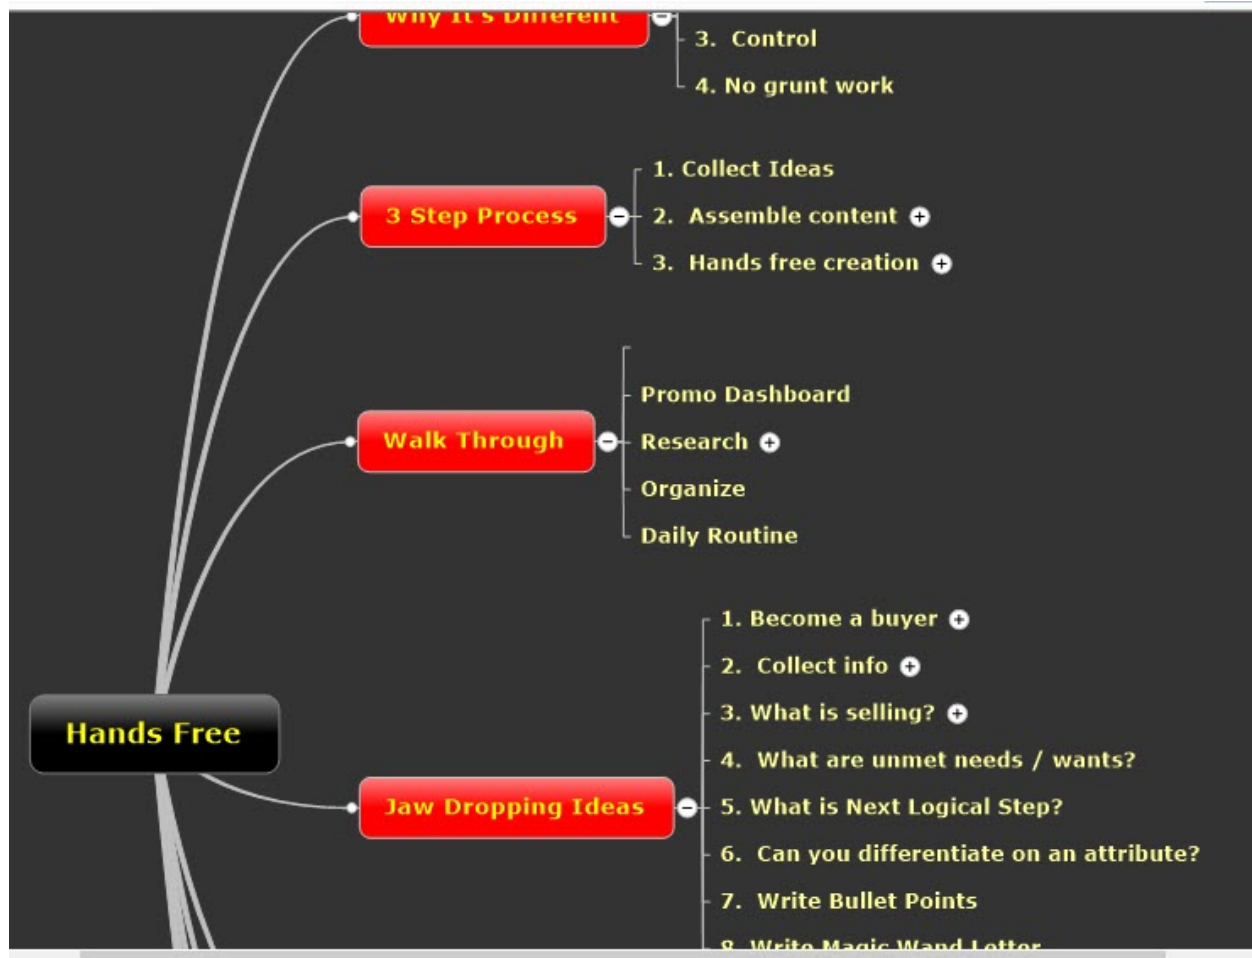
Why It's Different

3. Control

4. No grunt work

3 Step Process

1. Collect Ideas

2. Assemble content

3. Hands free creation

Walk Through

Promo Dashboard

Research

Organize

Daily Routine

Hands Free

Jaw Dropping Ideas

1. Become a buyer

2. Collect info

3. What is selling?

4. What are unmet needs / wants?

5. What is Next Logical Step?

6. Can you differentiate on an attribute?

7. Write Bullet Points

8. Write Magic Wand Letter